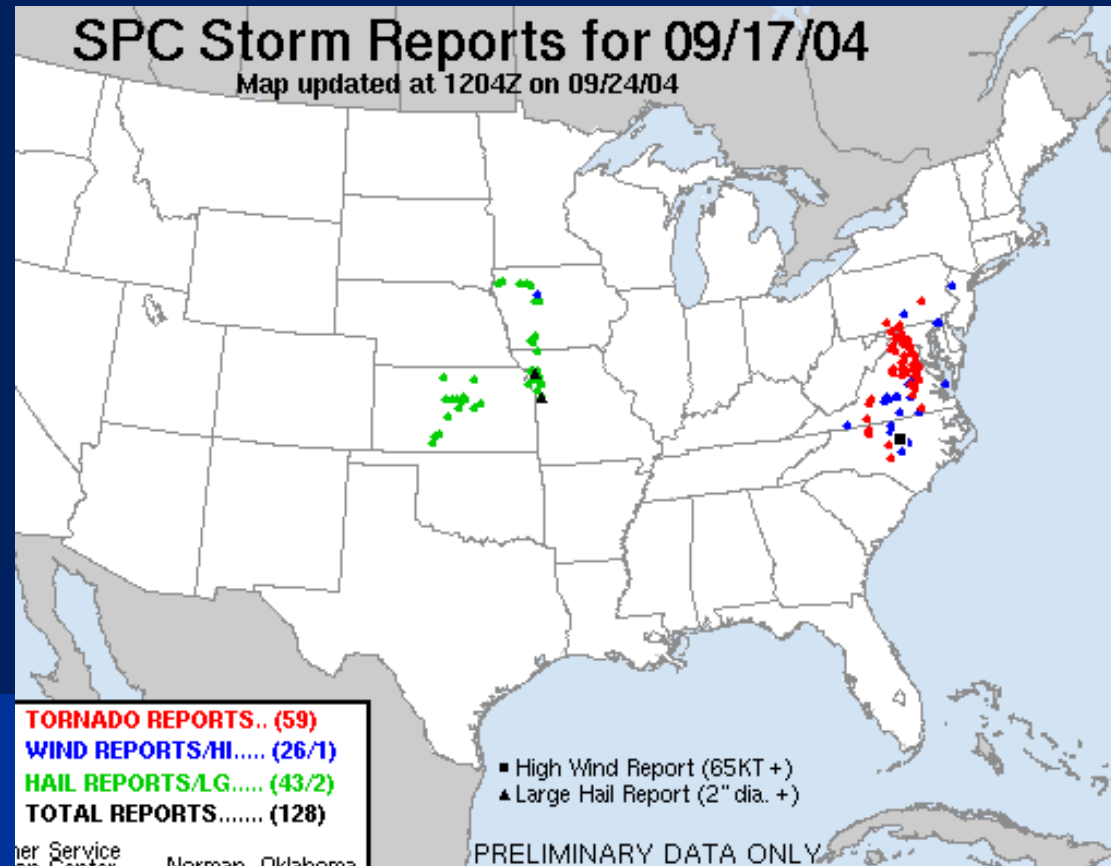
SPC Storm Reports for 09/17/04
Map updated at 1204Z on 09/24/04

TORNADO REPORTS.. (59)
WIND REPORTS/HI..... (26/1)
HAIL REPORTS/LG..... (43/2)
TOTAL REPORTS....... (128)

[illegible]her Service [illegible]on Center Norman, Oklahoma

■ High Wind Report (65KT +)
▲ Large Hail Report (2" dia. +)

PRELIMINARY DATA ONLY